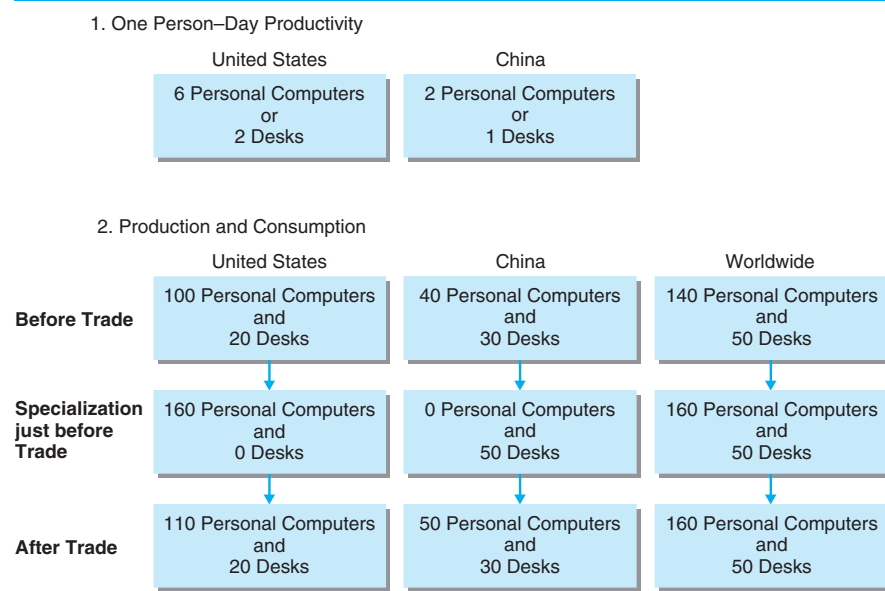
1. One Person–Day Productivity

| United States | China |
|---|---|
| 6 Personal Computers or 2 Desks | 2 Personal Computers or 1 Desks |

2. Production and Consumption

| | United States | China | Worldwide |
|---|---|---|---|
| **Before Trade** | 100 Personal Computers and 20 Desks | 40 Personal Computers and 30 Desks | 140 Personal Computers and 50 Desks |
| **Specialization just before Trade** | 160 Personal Computers and 0 Desks | 0 Personal Computers and 50 Desks | 160 Personal Computers and 50 Desks |
| **After Trade** | 110 Personal Computers and 20 Desks | 50 Personal Computers and 30 Desks | 160 Personal Computers and 50 Desks |